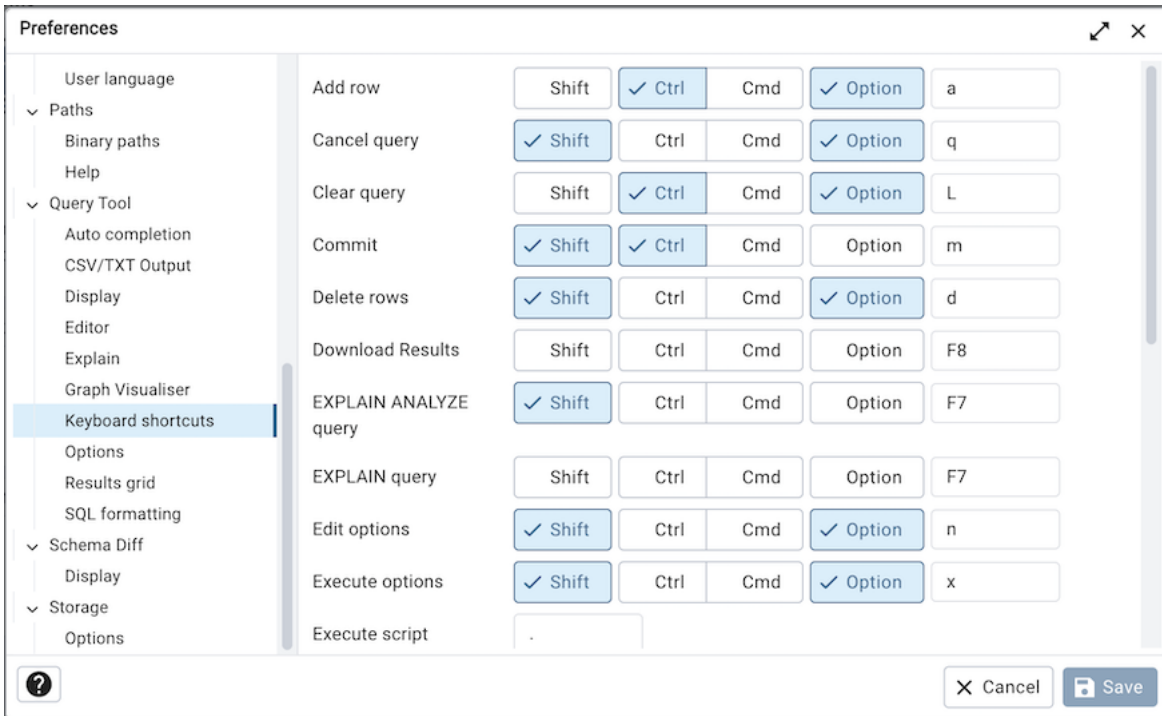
Preferences

User language
Paths
Binary paths
Help
Query Tool
Auto completion
CSV/TXT Output
Display
Editor
Explain
Graph Visualiser
Keyboard shortcuts
Options
Results grid
SQL formatting
Schema Diff
Display
Storage
Options

| | | | | | |
|---|---|---|---|---|---|
| Add row | Shift | ✓ Ctrl | Cmd | ✓ Option | a |
| Cancel query | ✓ Shift | Ctrl | Cmd | ✓ Option | q |
| Clear query | Shift | ✓ Ctrl | Cmd | ✓ Option | L |
| Commit | ✓ Shift | ✓ Ctrl | Cmd | Option | m |
| Delete rows | ✓ Shift | Ctrl | Cmd | ✓ Option | d |
| Download Results | Shift | Ctrl | Cmd | Option | F8 |
| EXPLAIN ANALYZE query | ✓ Shift | Ctrl | Cmd | Option | F7 |
| EXPLAIN query | Shift | Ctrl | Cmd | Option | F7 |
| Edit options | ✓ Shift | Ctrl | Cmd | ✓ Option | n |
| Execute options | ✓ Shift | Ctrl | Cmd | ✓ Option | x |
| Execute script | . | | | | |

? 
× Cancel
Save